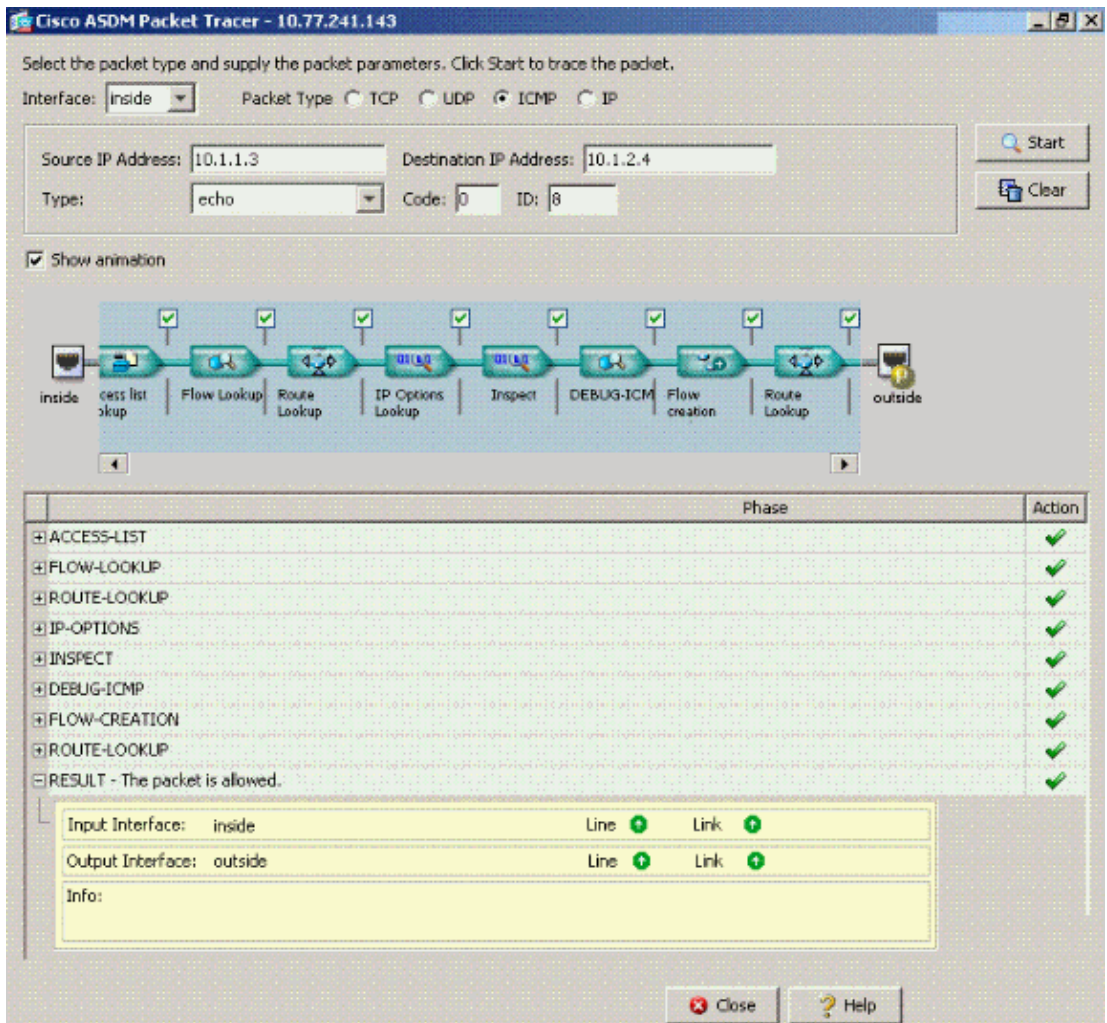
Cisco ASDM Packet Tracer - 10.77.241.143

Select the packet type and supply the packet parameters. Click Start to trace the packet.

Interface: inside Packet Type TCP UDP ICMP IP

Source IP Address: 10.1.1.3 Destination IP Address: 10.1.2.4

Type: echo Code: 0 ID: 8

Start

Clear

Show animation

inside

cess list okup

Flow Lookup

Route Lookup

IP Options Lookup

Inspect

DEBUG-ICM

Flow creation

Route Lookup

outside

| Phase | Action |
|---|---|
| ACCESS-LIST | ✔ |
| FLOW-LOOKUP | ✔ |
| ROUTE-LOOKUP | ✔ |
| IP-OPTIONS | ✔ |
| INSPECT | ✔ |
| DEBUG-ICMP | ✔ |
| FLOW-CREATION | ✔ |
| ROUTE-LOOKUP | ✔ |
| RESULT - The packet is allowed. | ✔ |

Input Interface: inside Line Link

Output Interface: outside Line Link

Info:

Close

Help